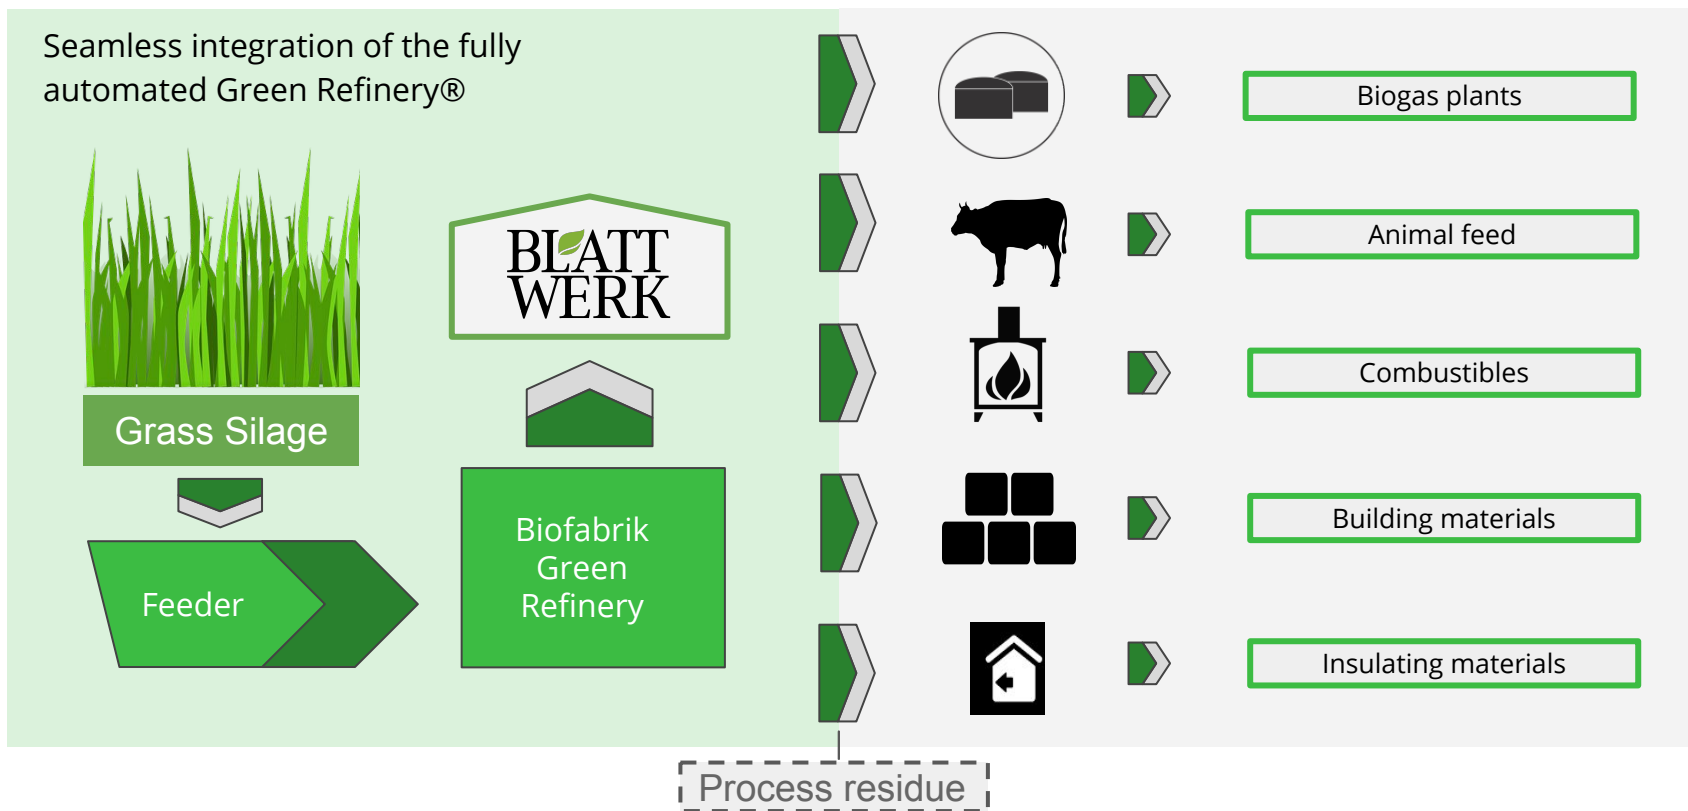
Seamless integration of the fully automated Green Refinery®

Grass Silage

Feeder

BLATT WERK

Biofabrik Green Refinery

Biogas plants

Animal feed

Combustibles

Building materials

Insulating materials

Process residue